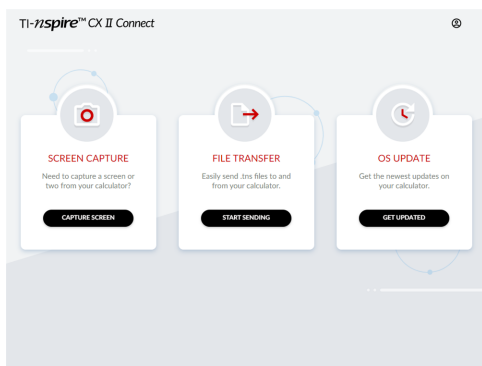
TI-nspire™ CX II Connect

SCREEN CAPTURE

Need to capture a screen or two from your calculator?

CAPTURE SCREEN

FILE TRANSFER

Easily send .tns files to and from your calculator.

START SENDING

OS UPDATE

Get the newest updates on your calculator.

GET UPDATED